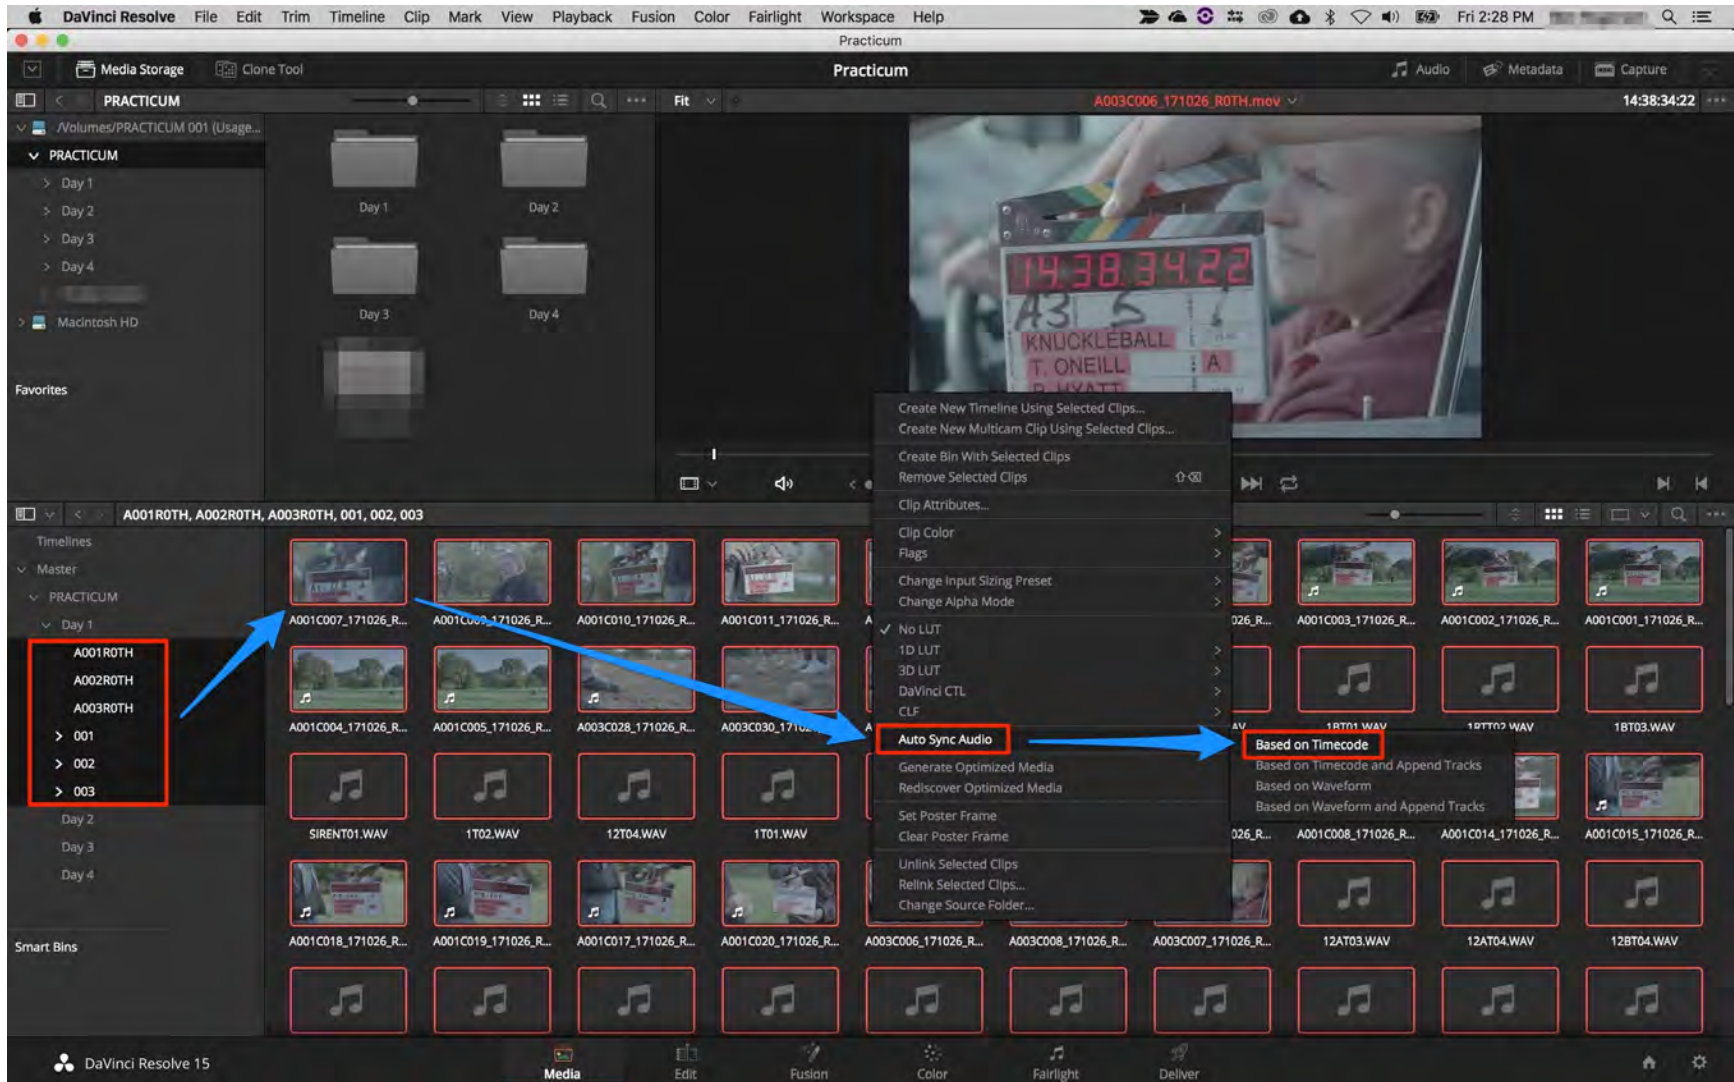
DaVinci Resolve File Edit Trim Timeline Clip Mark View Playback Fusion Color Fairlight Workspace Help

Fri 2:28 PM

Practicum

Media Storage Clone Tool Practicum Audio Metadata Capture

PRACTICUM Fit A003C006_171026_R0TH.mov 14:38:34:22

/Volumes/PRACTICUM 001 (Usage...
PRACTICUM
Day 1
Day 2
Day 3
Day 4
Macintosh HD

Favorites

Day 1 Day 2 Day 3 Day 4

14 38 34 22
A3 5
KNUCKLEBALL
T. ONEILL A

Create New Timeline Using Selected Clips...
Create New Multicam Clip Using Selected Clips...
Create Bin With Selected Clips
Remove Selected Clips
Clip Attributes...
Clip Color
Flags
Change Input Sizing Preset
Change Alpha Mode
No LUT
1D LUT
3D LUT
DaVinci CTL
CLF
Auto Sync Audio
Generate Optimized Media
Rediscover Optimized Media
Set Poster Frame
Clear Poster Frame
Unlink Selected Clips
Relink Selected Clips...
Change Source Folder...

Based on Timecode
Based on Timecode and Append Tracks
Based on Waveform
Based on Waveform and Append Tracks

A001R0TH, A002R0TH, A003R0TH, 001, 002, 003

Timelines
Master
PRACTICUM
Day 1
A001R0TH
A002R0TH
A003R0TH
001
002
003
Day 2
Day 3
Day 4

Smart Bins

A001C007_171026_R... A001C009_171026_R... A001C010_171026_R... A001C011_171026_R... 026_R... A001C003_171026_R... A001C002_171026_R... A001C001_171026_R...
A001C004_171026_R... A001C005_171026_R... A003C028_171026_R... A003C030_171026... 1BT01.WAV 1BTT02.WAV 1BT03.WAV
SIRENT01.WAV 1T02.WAV 12T04.WAV 1T01.WAV 026_R... A001C008_171026_R... A001C014_171026_R... A001C015_171026_R...
A001C018_171026_R... A001C019_171026_R... A001C017_171026_R... A001C020_171026_R... A003C006_171026_R... A003C008_171026_R... A003C007_171026_R... 12AT03.WAV 12AT04.WAV 12BT04.WAV

DaVinci Resolve 15
Media Edit Fusion Color Fairlight Deliver